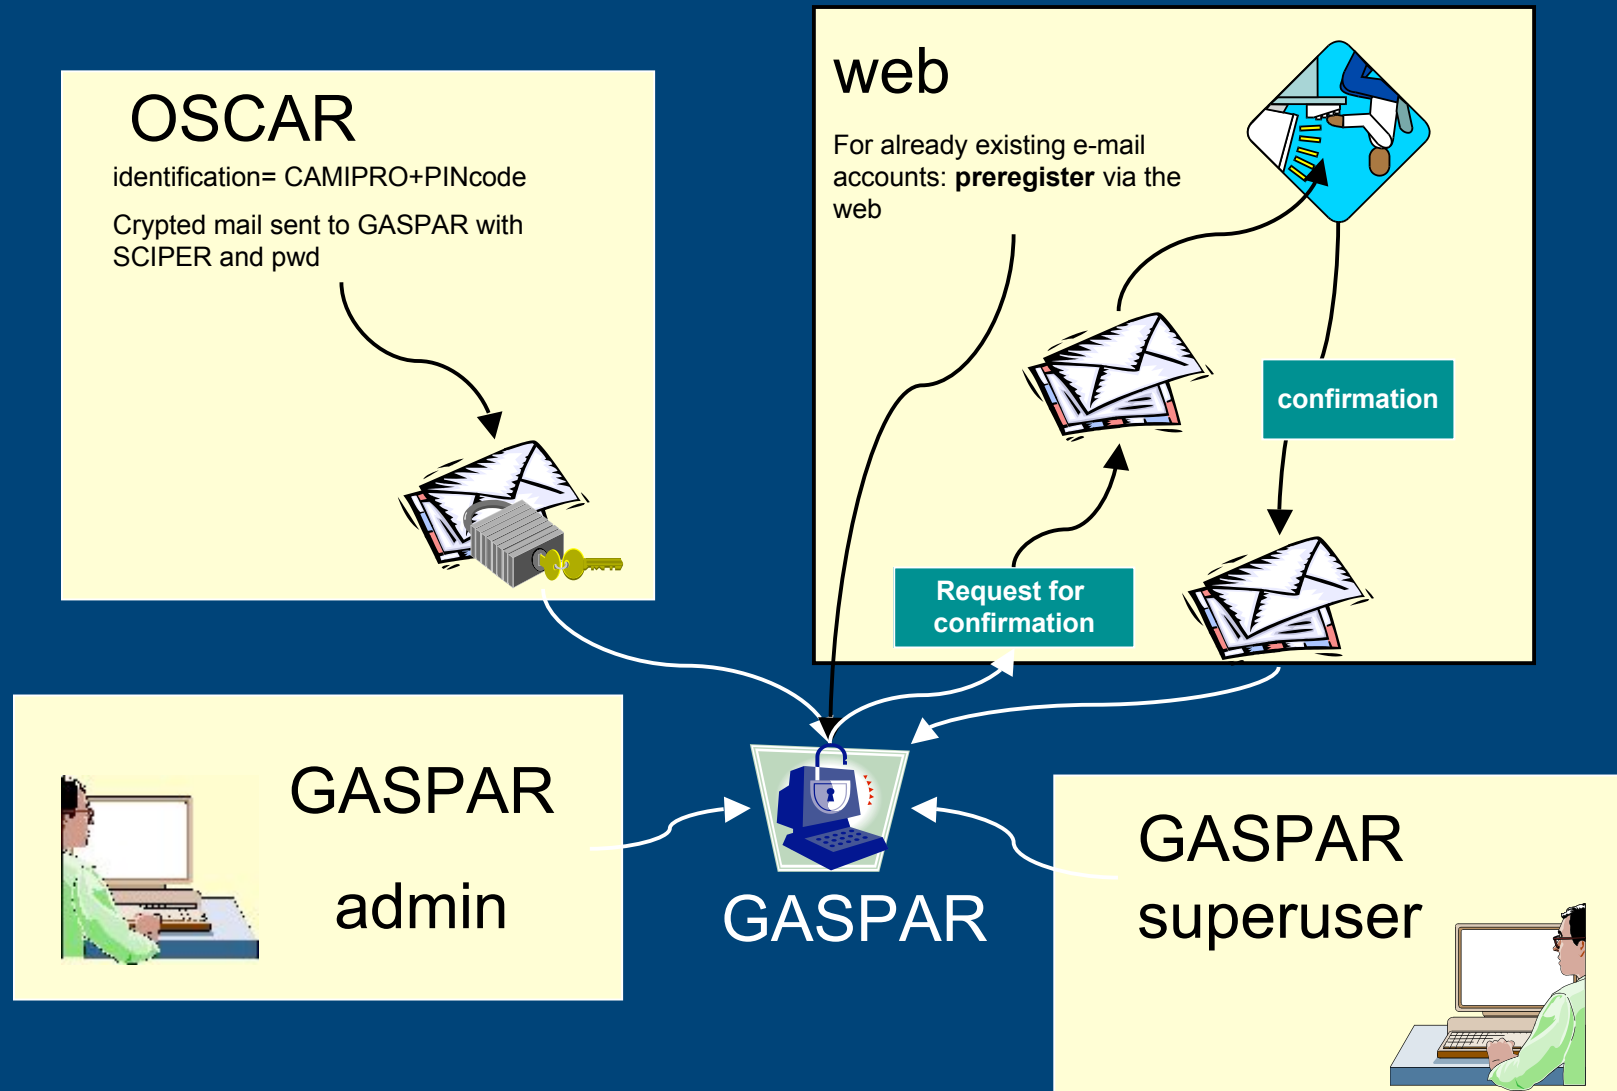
OSCAR

identification= CAMIPRO+PINcode

Crypted mail sent to GASPAR with SCIPER and pwd

web

For already existing e-mail accounts: **preregister** via the web

confirmation

Request for confirmation

GASPAR

admin

GASPAR

GASPAR

superuser